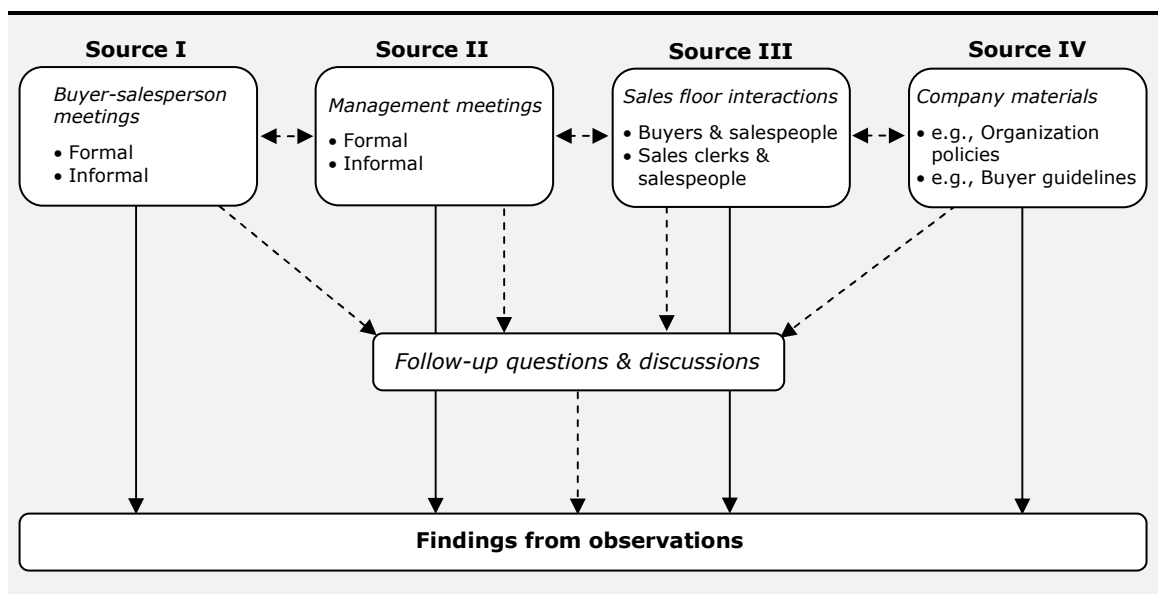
**Source I**

*Buyer-salesperson meetings*
• Formal
• Informal

**Source II**

*Management meetings*
• Formal
• Informal

**Source III**

*Sales floor interactions*
• Buyers & salespeople
• Sales clerks & salespeople

**Source IV**

*Company materials*
• e.g., Organization policies
• e.g., Buyer guidelines

*Follow-up questions & discussions*

**Findings from observations**